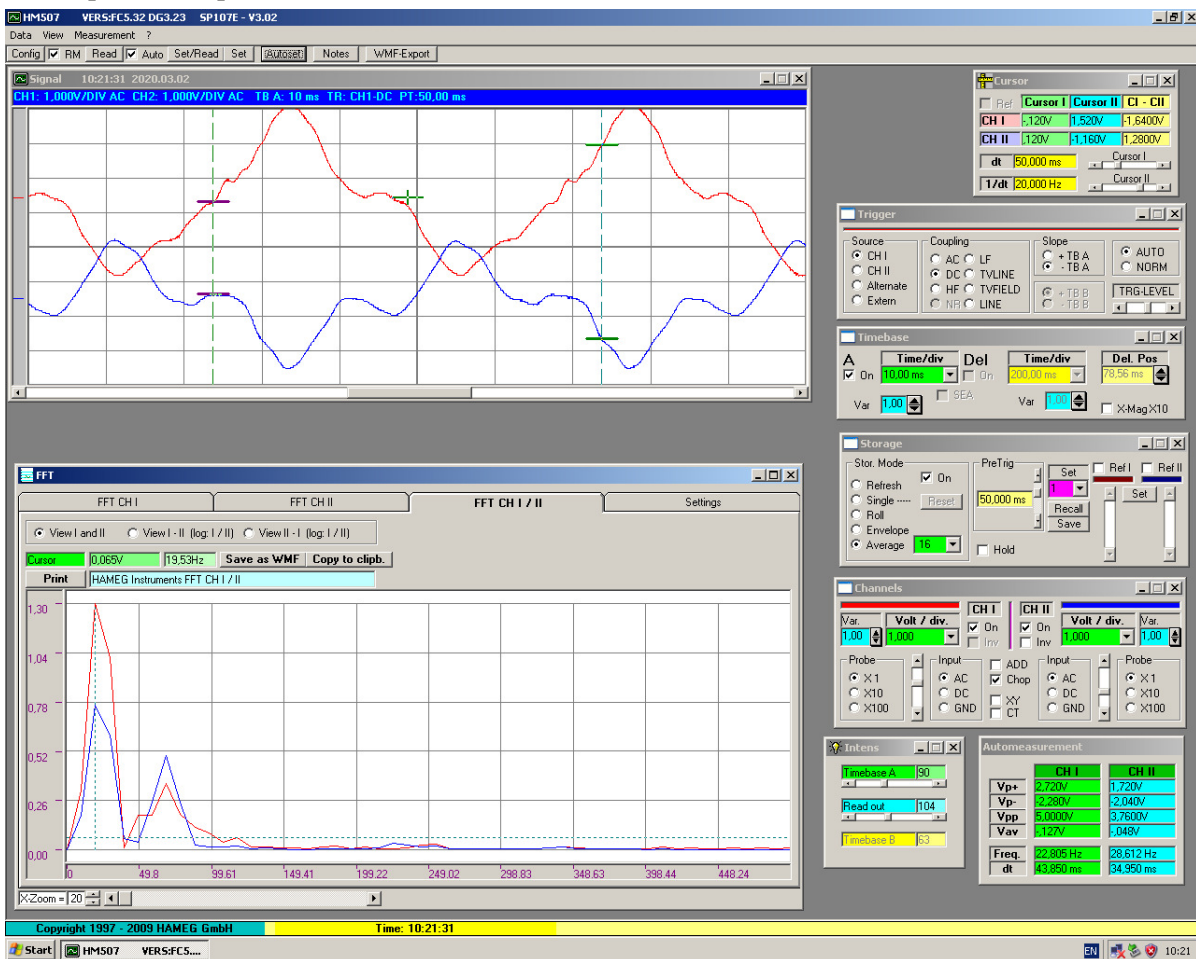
HM507 VERS:FC5.32 DG3.23 SP107E - V3.02

Data View Measurement ?

Config RM Read Auto Set/Read Set Autoset Notes WMF-Export

Signal 10:21:31 2020.03.02

CH1: 1,000V/DIV AC CH2: 1,000V/DIV AC TB A: 10 ms TR: CH1-DC PT:50,00 ms

Cursor

| Ref | Cursor I | Cursor II | CI - CII |
|---|---|---|---|
| CH I | -,120V | 1,520V | -1,6400V |
| CH II | ,120V | -1,160V | 1,2800V |

dt 50,000 ms Cursor I

1/dt 20,000 Hz Cursor II

Trigger

Source: CH I, CH II, Alternate, Extern

Coupling: AC, LF, DC, TVLINE, HF, TVFIELD, NR, LINE

Slope: + TB A, - TB A, + TB B, - TB B

AUTO NORM TRG-LEVEL

Timebase

A On Time/div 10,00 ms Del On Time/div 200,00 ms Del. Pos 78,56 ms

Var 1,00 SEA Var 1,00 X-Mag X10

Storage

Stor. Mode On Refresh Single ---- Reset Roll Envelope Average 16

PreTrig 50,000 ms Set 1 Recall Save Ref I Ref II Set Hold

Channels

Var. 1,00 Volt / div. 1,000 CH I On Inv CH II On Inv Volt / div. 1,000 Var. 1,00

Probe X1 X10 X100 Input AC DC GND ADD Chop XY CT Input AC DC GND Probe X1 X10 X100

Intens

Timebase A 90

Read out 104

Timebase B 63

Automeasurement

| | CH I | CH II |
|---|---|---|
| Vp+ | 2,720V | 1,720V |
| Vp- | -2,280V | -2,040V |
| Vpp | 5,0000V | 3,7600V |
| Vav | -,127V | -,048V |
| Freq. | 22,805 Hz | 28,612 Hz |
| dt | 43,850 ms | 34,950 ms |

FFT

FFT CH I FFT CH II FFT CH I / II Settings

View I and II View I - II (log: I / II) View II - I (log: I / II)

Cursor 0,065V 19,53Hz Save as WMF Copy to clipb.

Print HAMEG Instruments FFT CH I / II

1,30 1,04 0,78 0,52 0,26 0,00

0 49.8 99.61 149.41 199.22 249.02 298.83 348.63 398.44 448.24

X-Zoom = 20

Copyright 1997 - 2009 HAMEG GmbH Time: 10:21:31

Start HM507 VERS:FC5.... EN 10:21